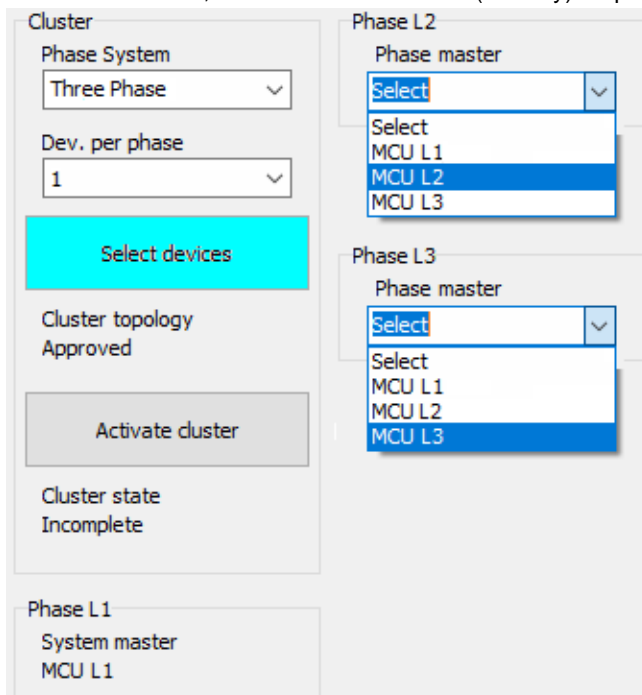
Cluster
Phase System
Three Phase
Dev. per phase
1
Select devices
Cluster topology
Approved
Activate cluster
Cluster state
Incomplete

Phase L1
System master
MCU L1

Phase L2
Phase master
Select
Select
MCU L1
MCU L2
MCU L3

Phase L3
Phase master
Select
Select
MCU L1
MCU L2
MCU L3